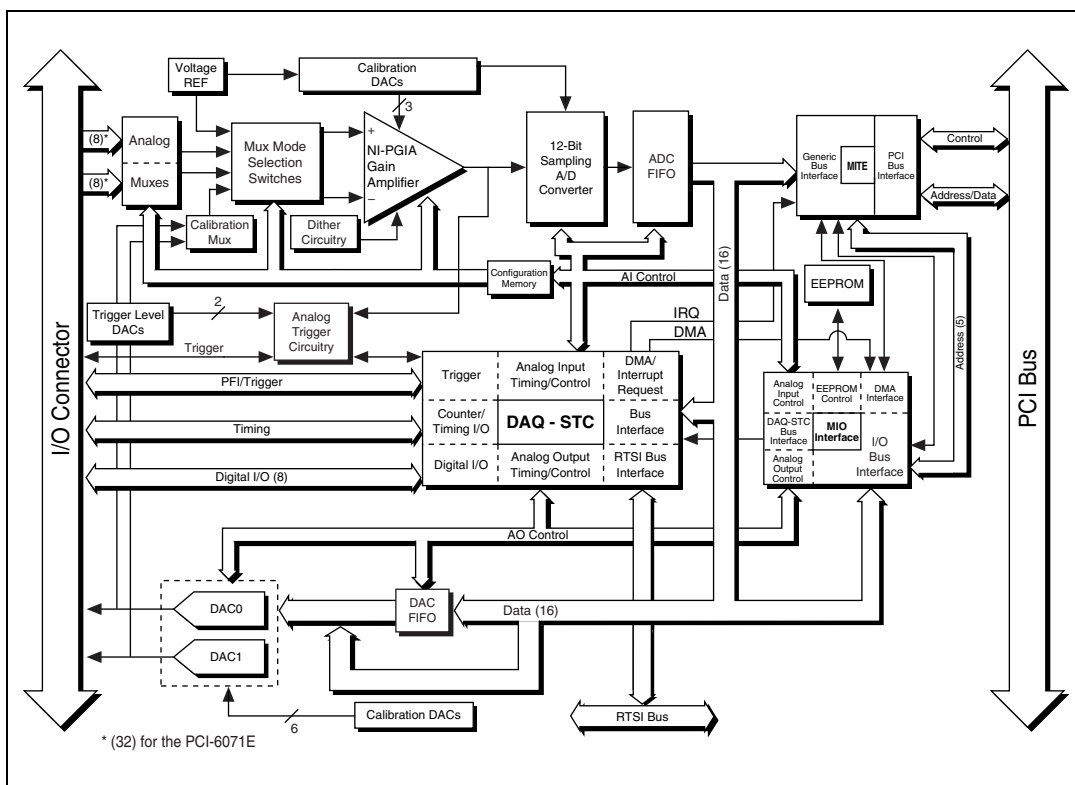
I/O Connector

Voltage REF

Calibration DACs

3

(8)*

(8)*

Analog Muxes

Mux Mode Selection Switches

NI-PGIA Gain Amplifier

+

−

12-Bit Sampling A/D Converter

ADC FIFO

Generic Bus Interface

MITE

PCI Bus Interface

Control

Address/Data

Calibration Mux

Dither Circuitry

Configuration Memory

AI Control

Data (16)

EEPROM

Address (5)

Trigger Level DACs

2

Analog Trigger Circuitry

IRQ

DMA

Trigger

PFI/Trigger

Trigger

Analog Input Timing/Control

DMA/ Interrupt Request

Counter/ Timing I/O

DAQ - STC

Bus Interface

Timing

Digital I/O

Analog Output Timing/Control

RTSI Bus Interface

Digital I/O (8)

Analog Input Control

EEPROM Control

DMA Interface

DAQ-STC Bus Interface

MIO Interface

I/O Bus Interface

Analog Output Control

PCI Bus

AO Control

DAC0

DAC FIFO

Data (16)

DAC1

Calibration DACs

6

RTSI Bus

* (32) for the PCI-6071E